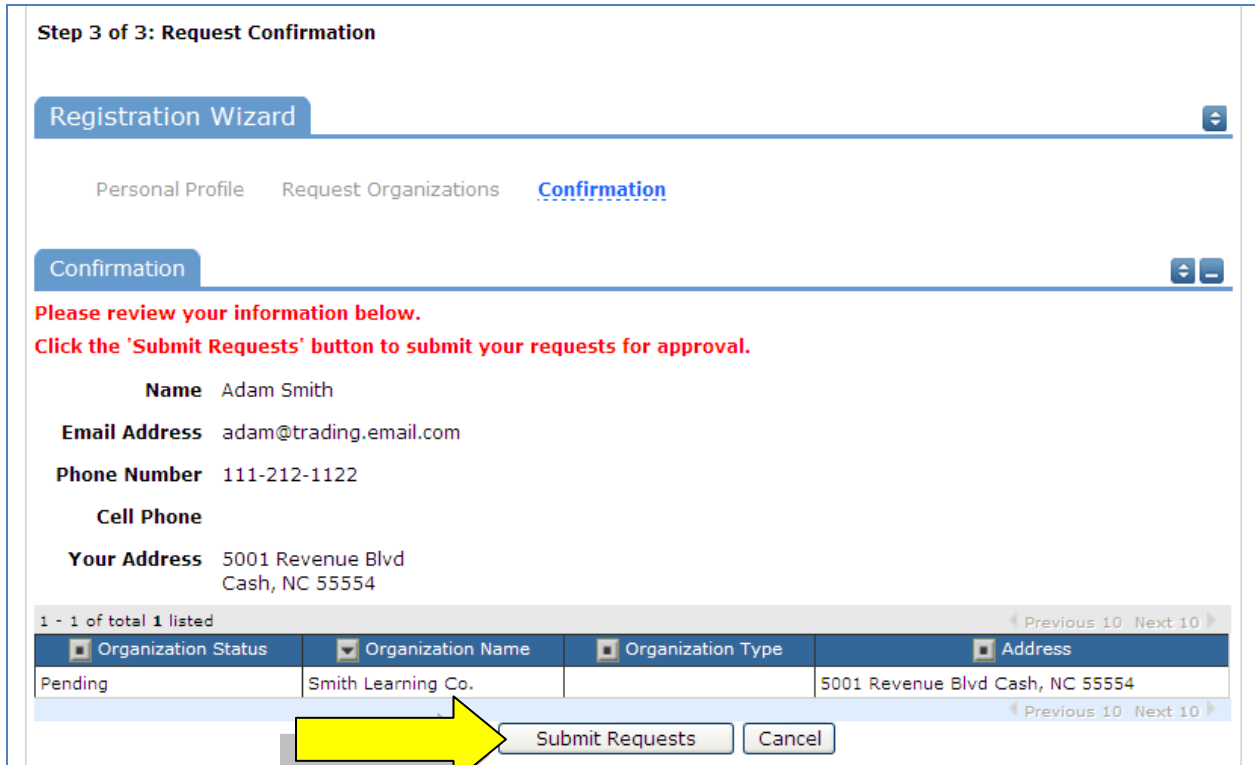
Step 3 of 3: Request Confirmation

Registration Wizard

Personal Profile Request Organizations Confirmation

Confirmation

Please review your information below.

Click the 'Submit Requests' button to submit your requests for approval.

Name Adam Smith

Email Address adam@trading.email.com

Phone Number 111-212-1122

Cell Phone

Your Address 5001 Revenue Blvd
Cash, NC 55554

1 - 1 of total 1 listed

Previous 10 Next 10

| Organization Status | Organization Name | Organization Type | Address |
|---|---|---|---|
| Pending | Smith Learning Co. | | 5001 Revenue Blvd Cash, NC 55554 |

Previous 10 Next 10

Submit Requests Cancel